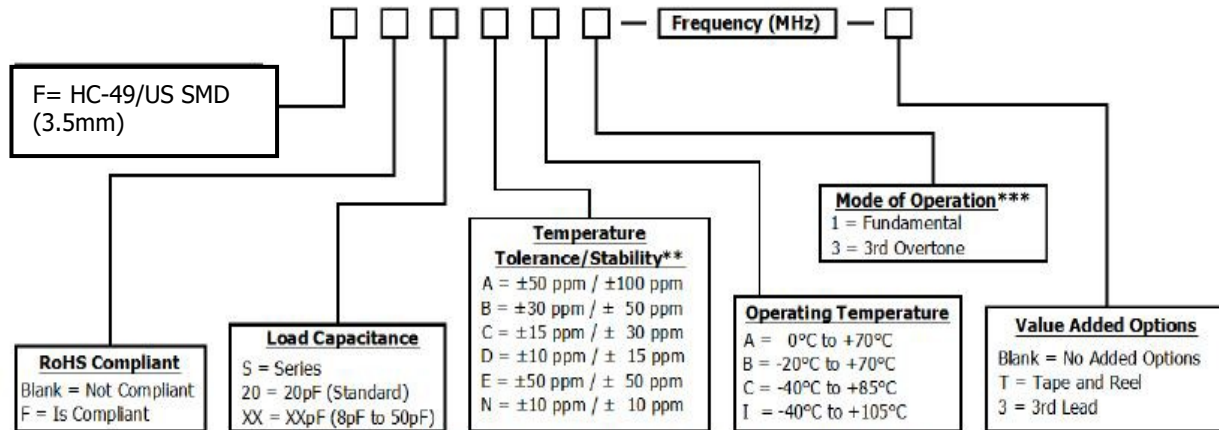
— Frequency (MHz) —

F= HC-49/US SMD (3.5mm)

Mode of Operation***
1 = Fundamental
3 = 3rd Overtone

Temperature Tolerance/Stability**
A = ±50 ppm / ±100 ppm
B = ±30 ppm / ± 50 ppm
C = ±15 ppm / ± 30 ppm
D = ±10 ppm / ± 15 ppm
E = ±50 ppm / ± 50 ppm
N = ±10 ppm / ± 10 ppm

Operating Temperature
A = 0°C to +70°C
B = -20°C to +70°C
C = -40°C to +85°C
I = -40°C to +105°C

Value Added Options
Blank = No Added Options
T = Tape and Reel
3 = 3rd Lead

Load Capacitance
S = Series
20 = 20pF (Standard)
XX = XXpF (8pF to 50pF)

RoHS Compliant
Blank = Not Compliant
F = Is Compliant